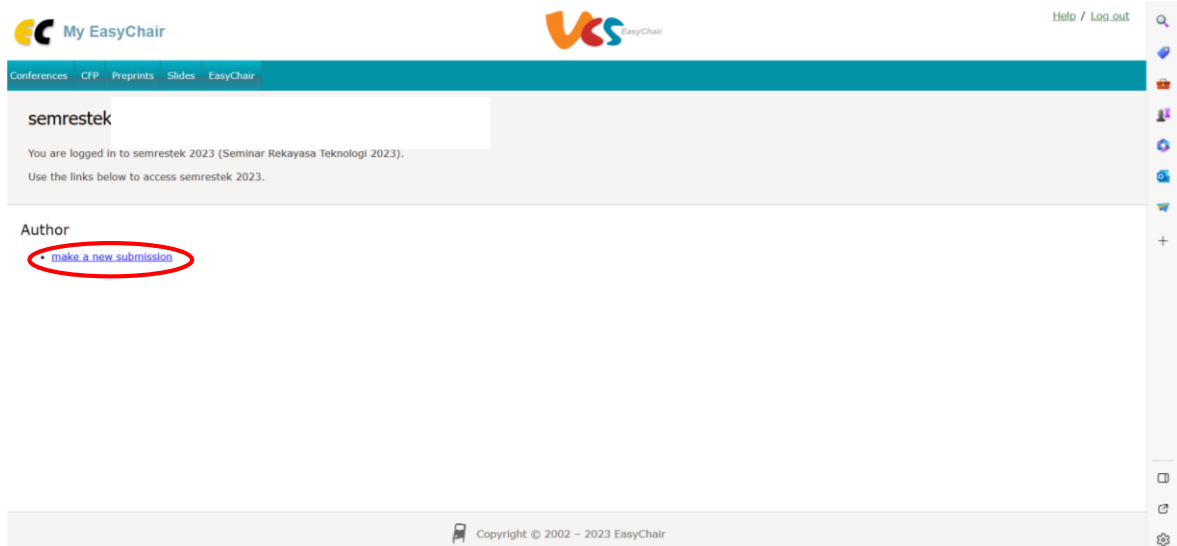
My EasyChair

EasyChair

Help / Log out

Conferences CFP Preprints Slides EasyChair

semrestek

You are logged in to semrestek 2023 (Seminar Rekayasa Teknologi 2023).

Use the links below to access semrestek 2023.

Author

- make a new submission

Copyright © 2002 – 2023 EasyChair